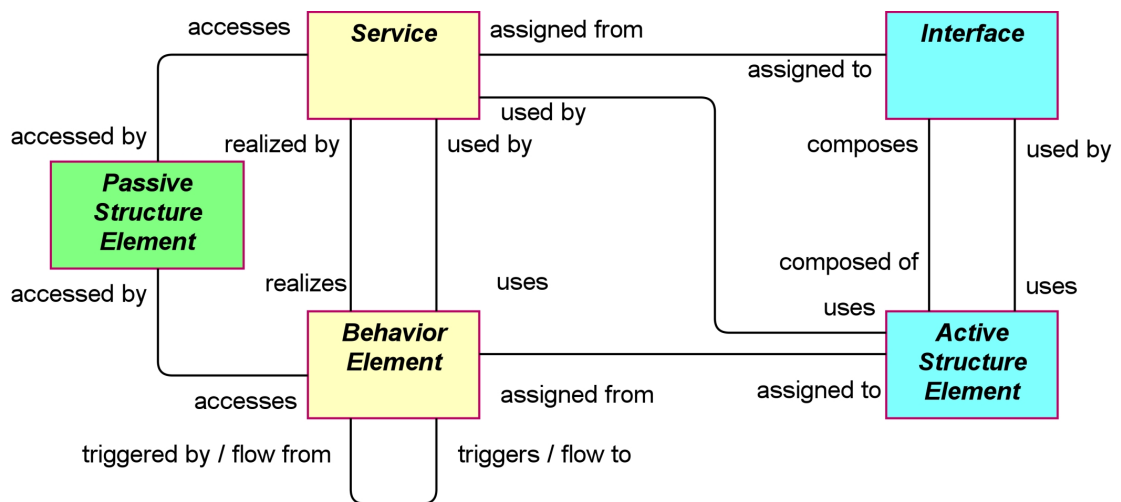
accesses
Service
assigned from
Interface
assigned to
used by
accessed by
realized by
used by
composes
used by
Passive Structure Element
composed of
realizes
uses
uses
accessed by
uses
Behavior Element
Active Structure Element
accesses
assigned from
assigned to
triggered by / flow from
triggers / flow to